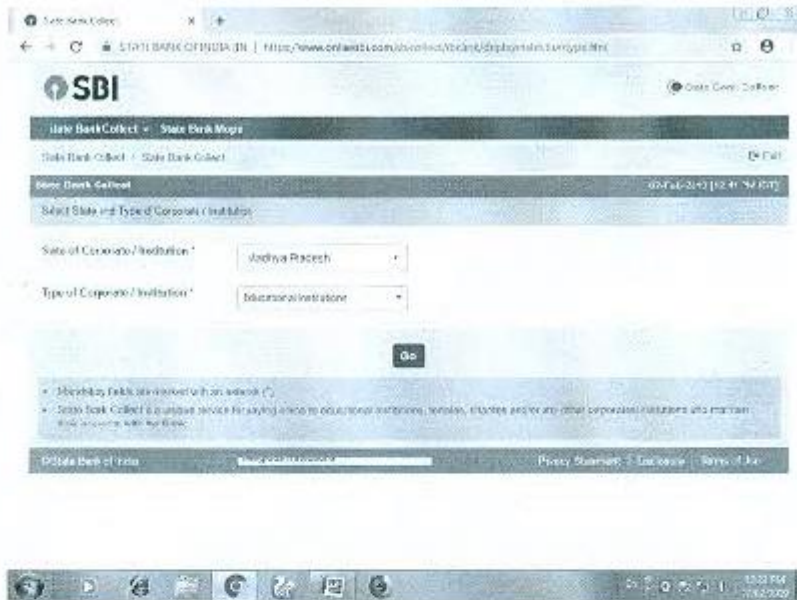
State Bank Collect

STATE BANK OF INDIA [IN] | https://www.onlinesbi.com/sbicollect/icollecthome.htm

SBI

State Govt. Collect

State Bank Collect State Bank Mops

State Bank Collect / State Bank Collect

Exit

State Bank Collect

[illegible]

Select State and Type of Corporate / Institution

State of Corporate / Institution *

Madhya Pradesh

Type of Corporate / Institution *

Educational Institutions

Go

• Mandatory fields are marked with an asterisk (*)

• State Bank Collect is a unique service for paying online to educational institutions, temples, charities and/or any other corporates/institutions who maintain their accounts with the Bank.

©State Bank of India

Privacy Statement | Disclosure | Terms of Use

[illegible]